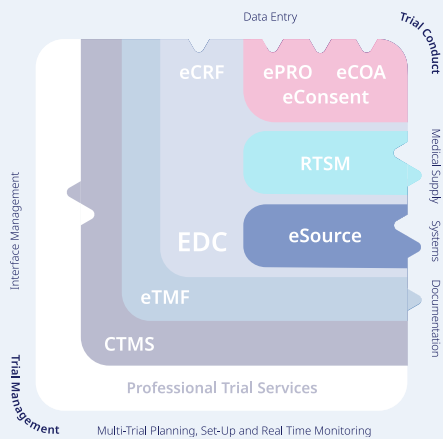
Data Entry

Trial Conduct

eCRF

ePRO eCOA eConsent

Medical Supply

RTSM

Systems

EDC

eSource

Interface Management

Documentation

eTMF

CTMS

Professional Trial Services

Trial Management

Multi-Trial Planning, Set-Up and Real Time Monitoring